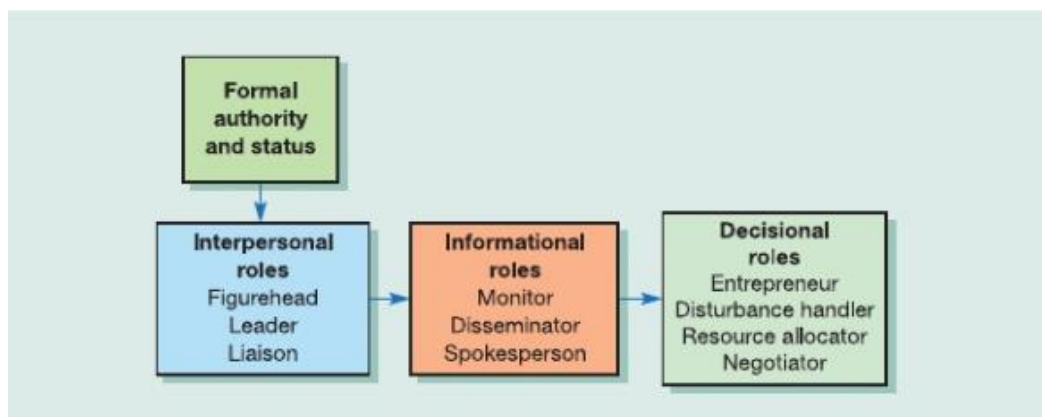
Formal authority and status

Interpersonal roles
Figurehead
Leader
Liaison

Informational roles
Monitor
Disseminator
Spokesperson

Decisional roles
Entrepreneur
Disturbance handler
Resource allocator
Negotiator